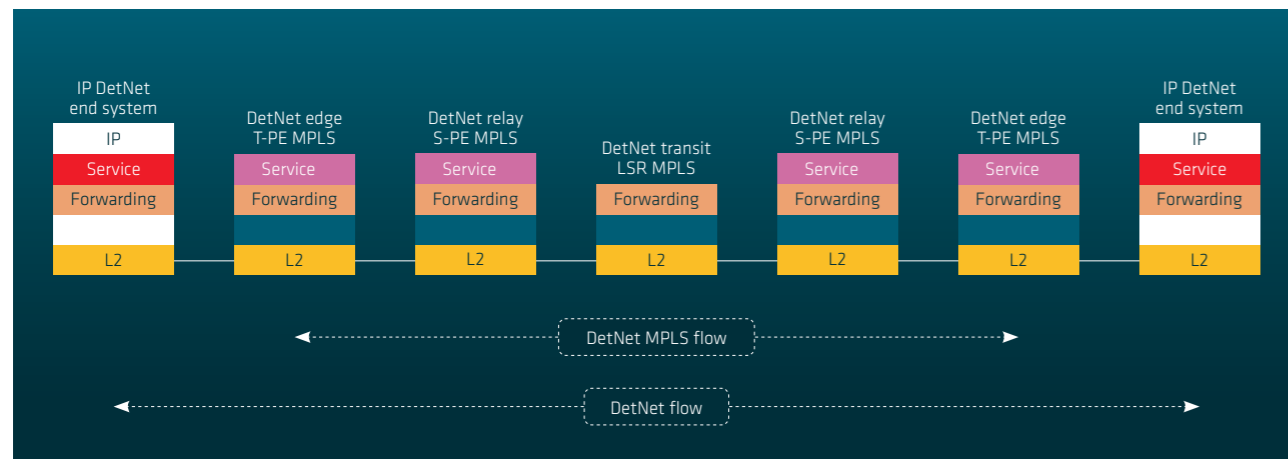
IP DetNet end system
IP
Service
Forwarding
L2

DetNet edge T-PE MPLS
Service
Forwarding
L2

DetNet relay S-PE MPLS
Service
Forwarding
L2

DetNet transit LSR MPLS
Forwarding
L2

DetNet relay S-PE MPLS
Service
Forwarding
L2

DetNet edge T-PE MPLS
Service
Forwarding
L2

IP DetNet end system
IP
Service
Forwarding
L2

DetNet MPLS flow

DetNet flow